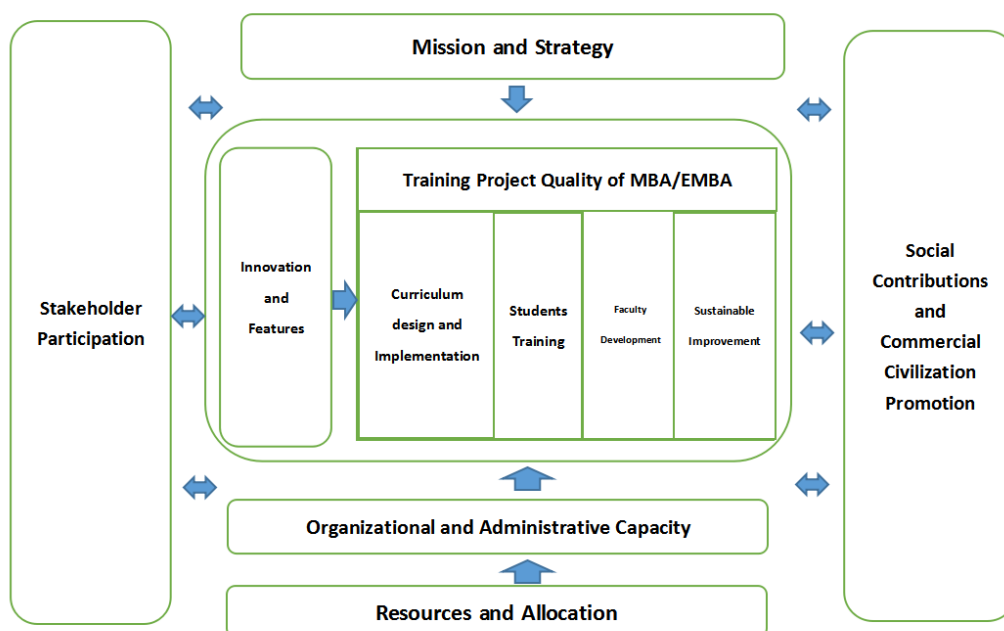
Mission and Strategy

Stakeholder Participation

Innovation and Features

Training Project Quality of MBA/EMBA

Curriculum design and Implementation

Students Training

Faculty Development

Sustainable Improvement

Social Contributions and Commercial Civilization Promotion

Organizational and Administrative Capacity

Resources and Allocation